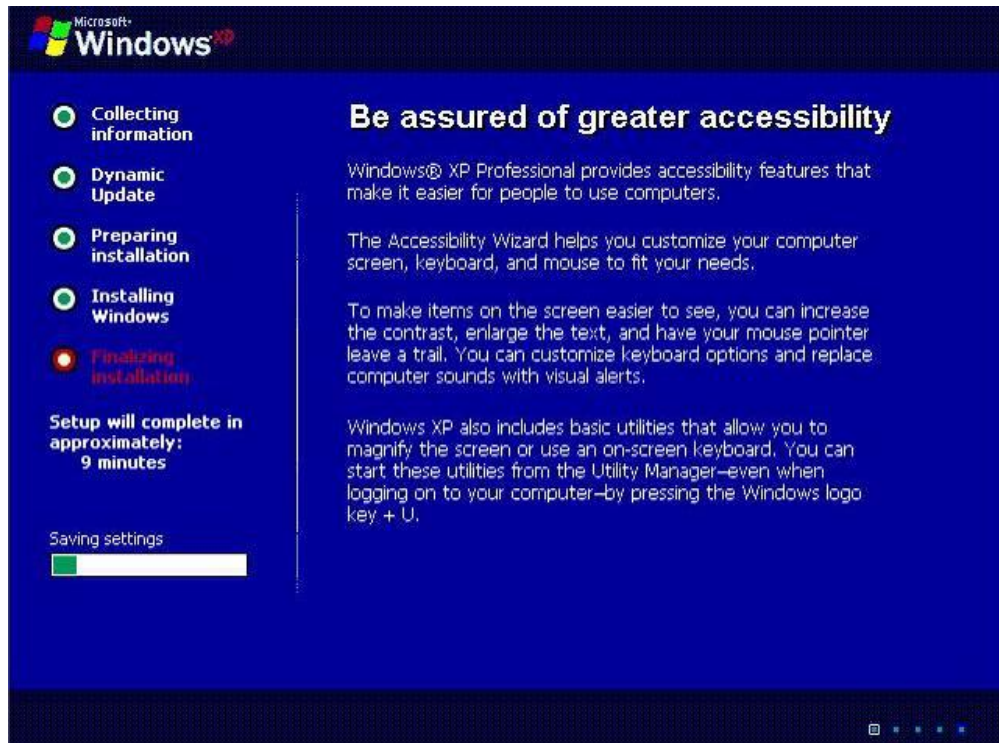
Microsoft
Windows XP

Collecting information

Dynamic Update

Preparing installation

Installing Windows

Finalizing installation

Setup will complete in approximately:
9 minutes

Saving settings

Be assured of greater accessibility

Windows® XP Professional provides accessibility features that make it easier for people to use computers.

The Accessibility Wizard helps you customize your computer screen, keyboard, and mouse to fit your needs.

To make items on the screen easier to see, you can increase the contrast, enlarge the text, and have your mouse pointer leave a trail. You can customize keyboard options and replace computer sounds with visual alerts.

Windows XP also includes basic utilities that allow you to magnify the screen or use an on-screen keyboard. You can start these utilities from the Utility Manager–even when logging on to your computer–by pressing the Windows logo key + U.